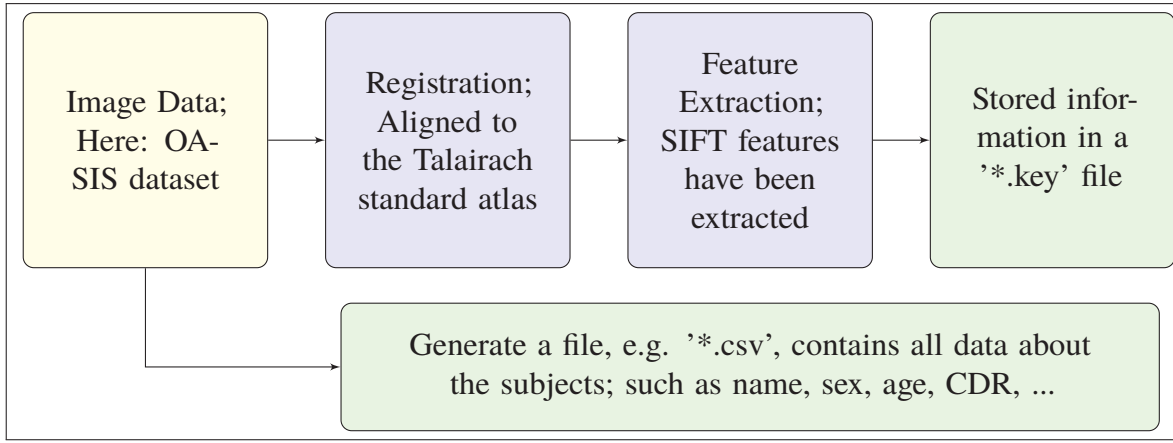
Image Data; Here: OASIS dataset

Registration; Aligned to the Talairach standard atlas

Feature Extraction; SIFT features have been extracted

Stored information in a '*.key' file

Generate a file, e.g. '*.csv', contains all data about the subjects; such as name, sex, age, CDR, ...